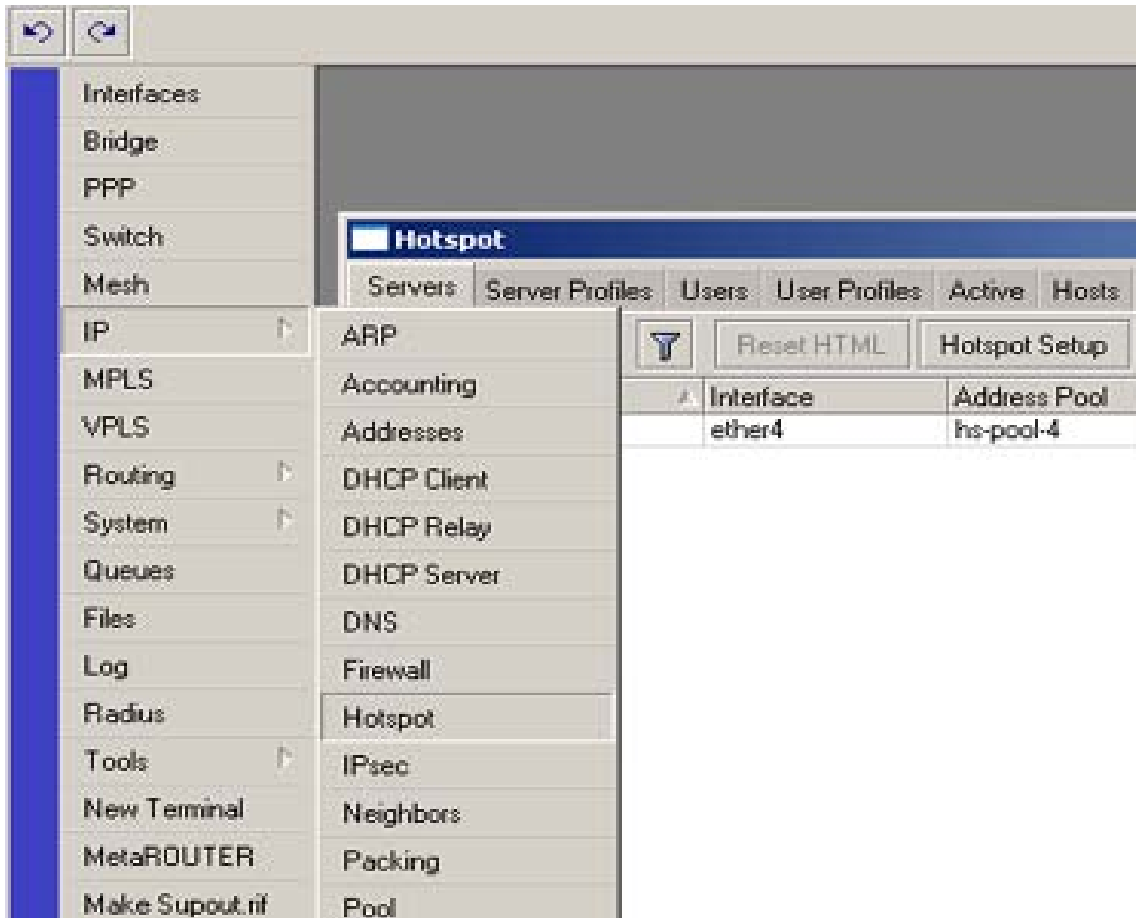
Interfaces
Bridge
PPP
Switch
Mesh
IP
MPLS
VPLS
Routing
System
Queues
Files
Log
Radius
Tools
New Terminal
MetaROUTER
Make Supout.rif

ARP
Accounting
Addresses
DHCP Client
DHCP Relay
DHCP Server
DNS
Firewall
Hotspot
IPsec
Neighbors
Packing
Pool

Hotspot
Servers | Server Profiles | Users | User Profiles | Active | Hosts
Reset HTML | Hotspot Setup

| Interface | Address Pool |
|---|---|
| ether4 | hs-pool-4 |